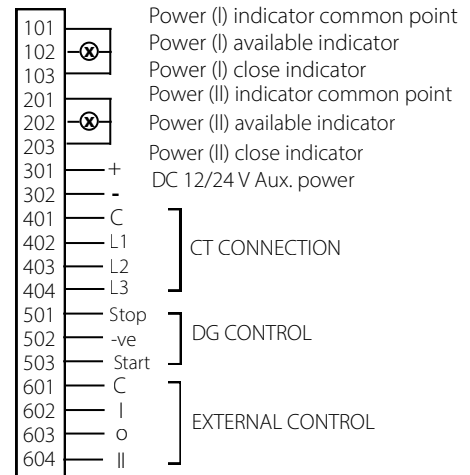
101
102
103
201
202
203
301
302
401
402
403
404
501
502
503
601
602
603
604

Power (I) indicator common point
Power (I) available indicator
Power (I) close indicator
Power (II) indicator common point
Power (II) available indicator
Power (II) close indicator
+
-
DC 12/24 V Aux. power
C
L1
L2
L3
CT CONNECTION
Stop
-ve
Start
DG CONTROL
C
I
o
II
EXTERNAL CONTROL